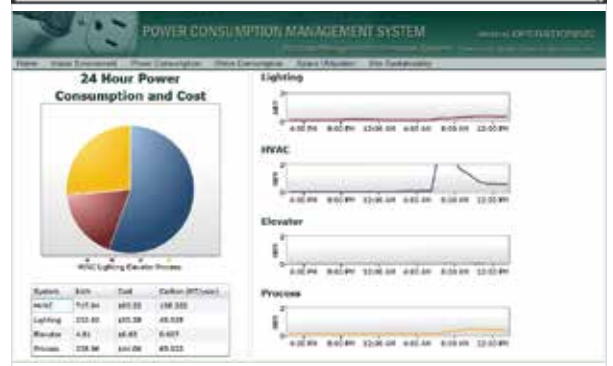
POWER CONSUMPTION MANAGEMENT SYSTEM

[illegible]

Home | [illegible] | Power Consumption | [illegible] | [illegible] | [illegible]

24 Hour Power Consumption and Cost

HVAC Lighting Elevator Process

| System | kWh | Cost | Carbon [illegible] |
|---|---|---|---|
| HVAC | 717.84 | $65.55 | 158.335 |
| Lighting | 232.65 | $33.38 | 49.028 |
| Elevator | 4.81 | $0.65 | 0.907 |
| Process | 228.96 | $34.06 | 49.033 |

Lighting

4:00 PM 8:00 PM 12:00 AM 4:00 AM 8:00 AM 12:00 PM

HVAC

4:00 PM 8:00 PM 12:00 AM 4:00 AM 8:00 AM 12:00 PM

Elevator

4:00 PM 8:00 PM 12:00 AM 4:00 AM 8:00 AM 12:00 PM

Process

4:00 PM 8:00 PM 12:00 AM 4:00 AM 8:00 AM 12:00 PM